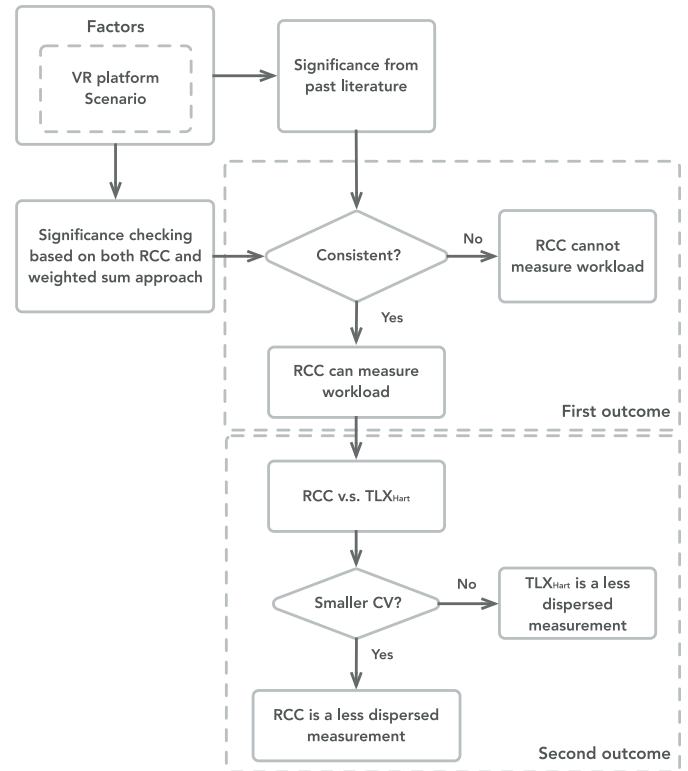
Factors

VR platform
Scenario

Significance from past literature

Significance checking based on both RCC and weighted sum approach

Consistent?

No

RCC cannot measure workload

Yes

RCC can measure workload

First outcome

RCC v.s. $TLX_{Hart}$

Smaller CV?

No

$TLX_{Hart}$ is a less dispersed measurement

Yes

RCC is a less dispersed measurement

Second outcome